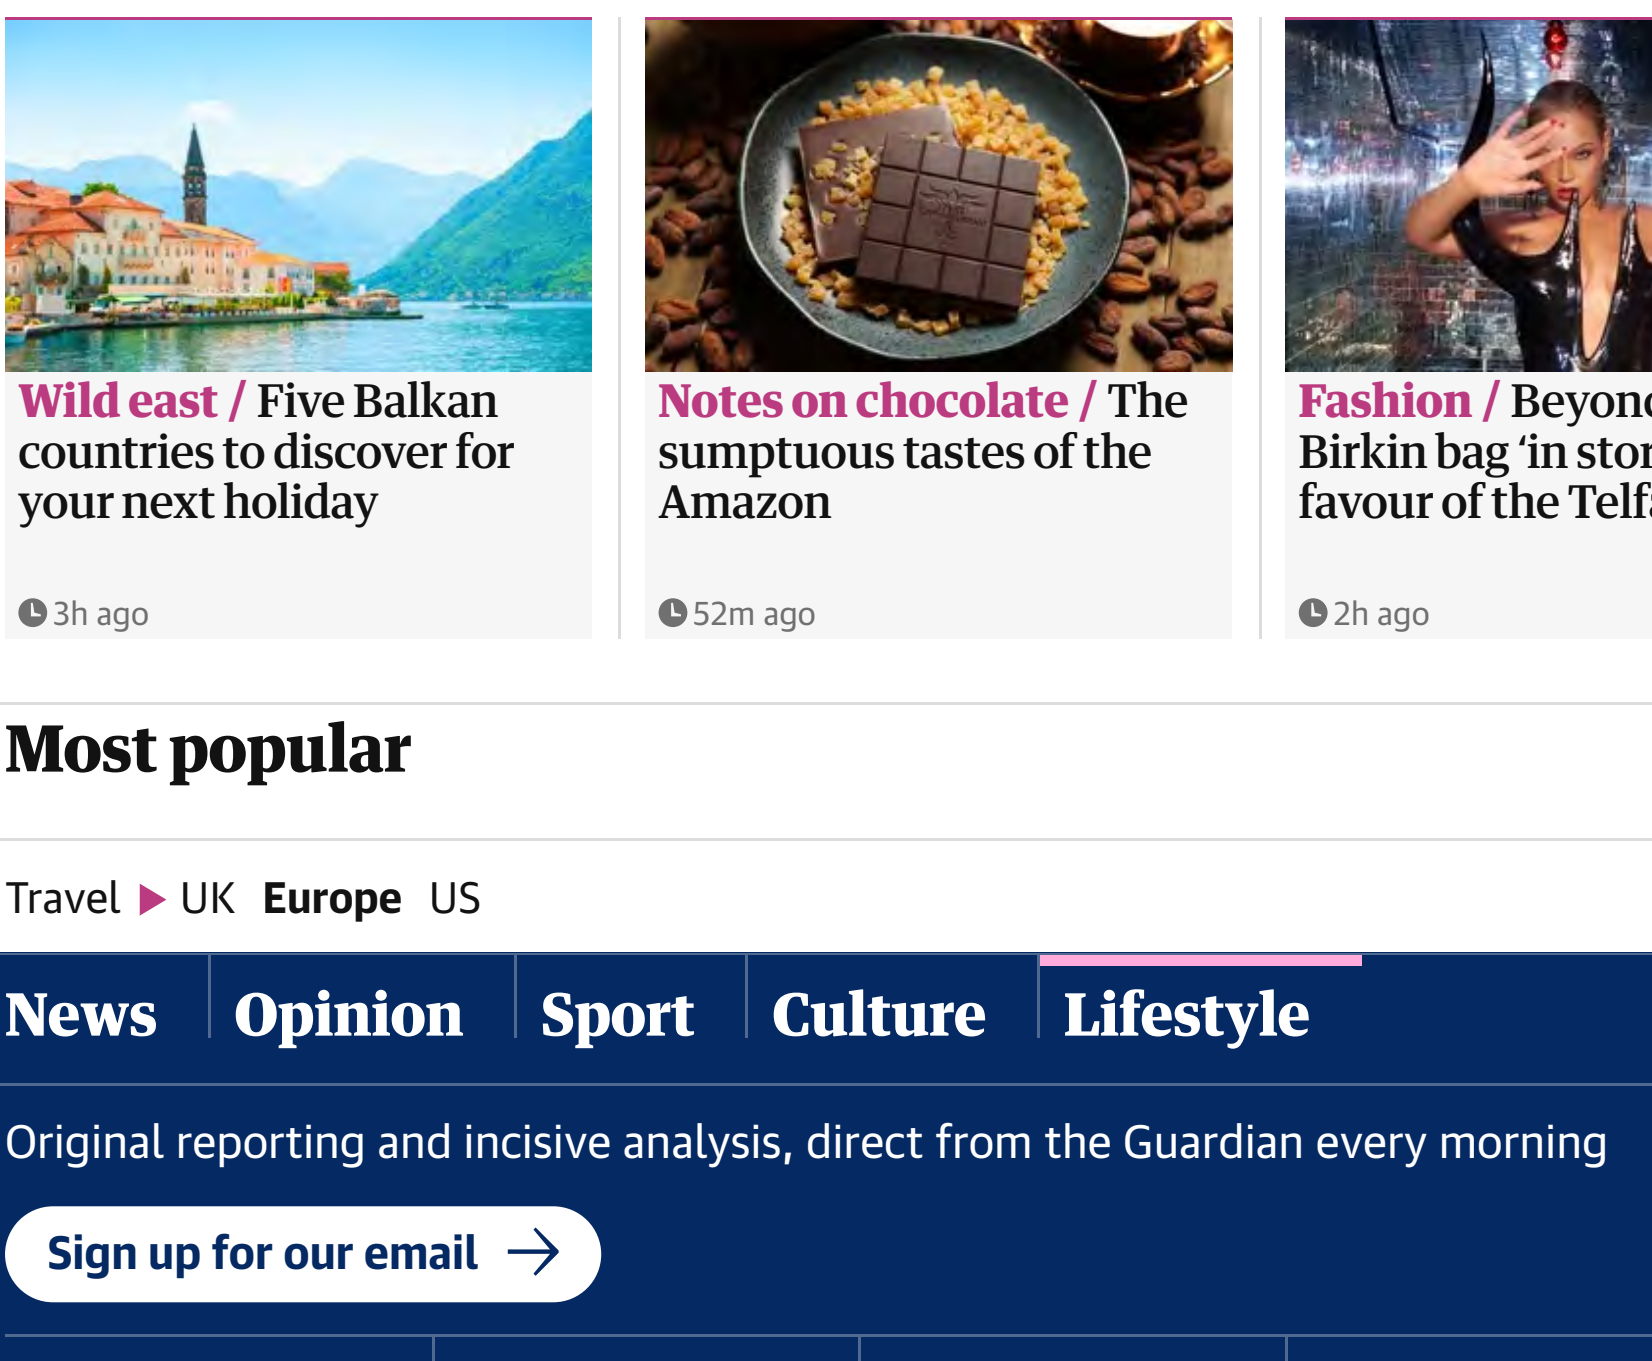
**Wild east /** Five Balkan countries to discover for your next holiday

3h ago

**Notes on chocolate /** The sumptuous tastes of the Amazon

52m ago

**Fashion /** Beyon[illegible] Birkin bag 'in sto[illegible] favour of the Telf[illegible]

2h ago

**Most popular**

Travel ▶ UK **Europe** US

**News** **Opinion** **Sport** **Culture** **Lifestyle**

Original reporting and incisive analysis, direct from the Guardian every morning

Sign up for our email →